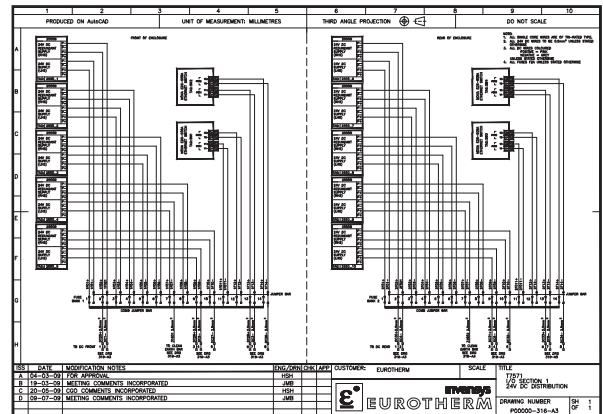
1 2 3 4 5 6 7 8 9 10

PRODUCED ON AutoCAD

UNIT OF MEASUREMENT: MILLIMETRES

THIRD ANGLE PROJECTION

DO NOT SCALE

A
B
C
D
E
F
G
H

FRONT OF ENCLOSURE

REAR OF ENCLOSURE

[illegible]

| ISS | DATE | MODIFICATION NOTES | ENG/DRN | CHK | APP |
|---|---|---|---|---|---|
| C | 04-03-09 | FOR APPROVAL | HSH | | |
| B | 19-03-09 | MEETING COMMENTS INCORPORATED | JMB | | |
| C | 20-05-09 | COD COMMENTS INCORPORATED | HSH | | |
| D | 09-07-09 | MEETING COMMENTS INCORPORATED | JMB | | |

CUSTOMER: EUROTHERM

SCALE

TITLE
T7571
I/O SECTION 1
24V DC DISTRIBUTION

invensys

EUROTHERM

DRAWING NUMBER
P00000-316-A3

SH 1
OF 1